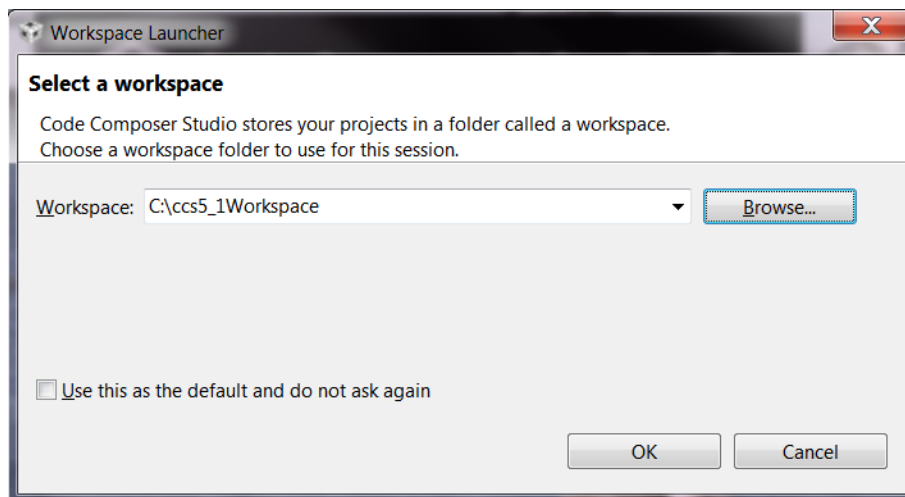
Workspace Launcher

Select a workspace

Code Composer Studio stores your projects in a folder called a workspace.
Choose a workspace folder to use for this session.

Workspace: C:\ccs5_1Workspace

Browse...

Use this as the default and do not ask again

OK

Cancel